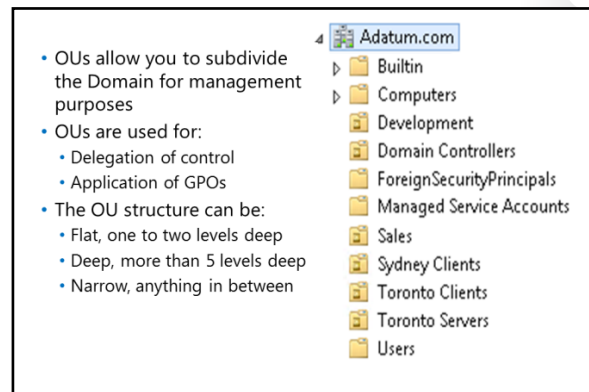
• OUs allow you to subdivide the Domain for management purposes
• OUs are used for:
  • Delegation of control
  • Application of GPOs
• The OU structure can be:
  • Flat, one to two levels deep
  • Deep, more than 5 levels deep
  • Narrow, anything in between

Adatum.com
Builtin
Computers
Development
Domain Controllers
ForeignSecurityPrincipals
Managed Service Accounts
Sales
Sydney Clients
Toronto Clients
Toronto Servers
Users